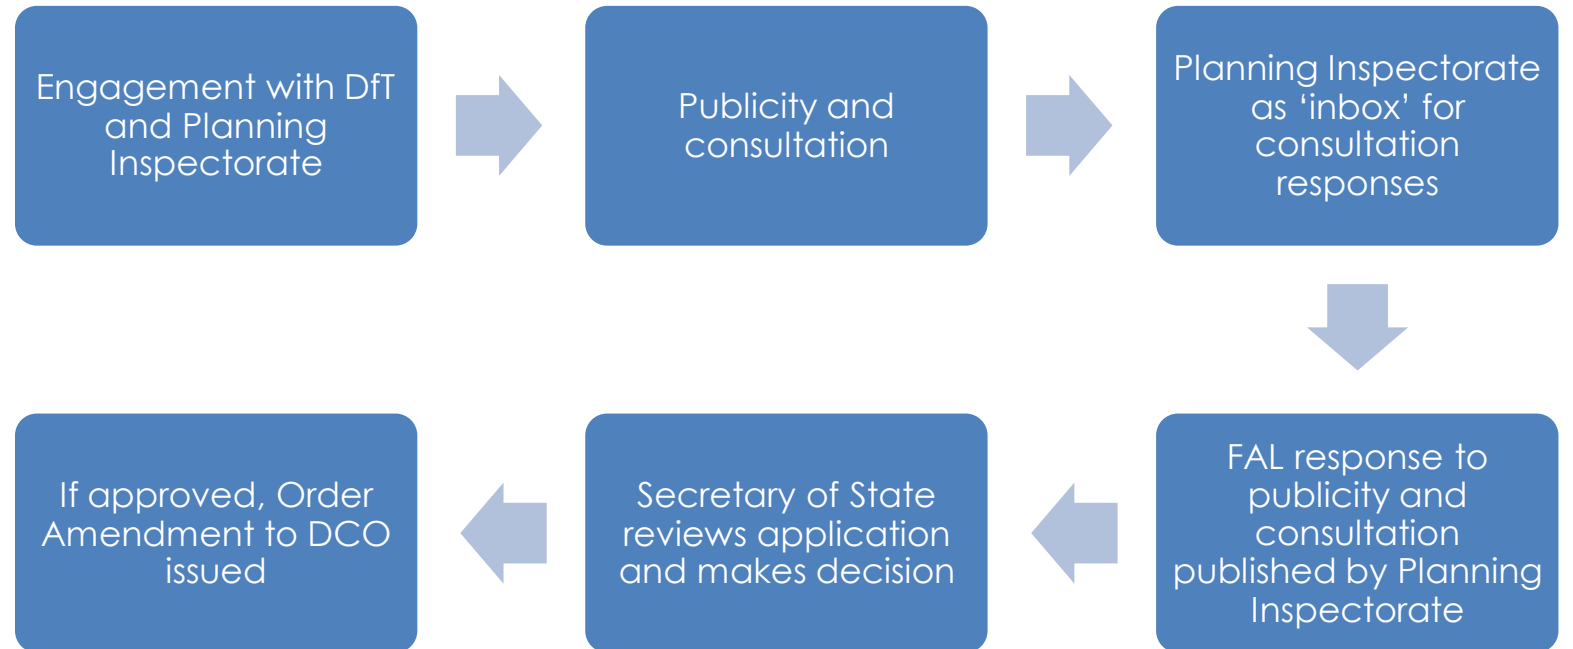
Engagement with DfT and Planning Inspectorate

Publicity and consultation

Planning Inspectorate as ‘inbox’ for consultation responses

FAL response to publicity and consultation published by Planning Inspectorate

Secretary of State reviews application and makes decision

If approved, Order Amendment to DCO issued